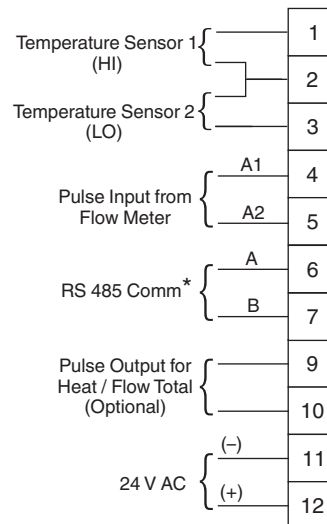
Temperature Sensor 1 (HI)

Temperature Sensor 2 (LO)

Pulse Input from Flow Meter

A1

A2

RS 485 Comm*

A

B

Pulse Output for Heat / Flow Total (Optional)

24 V AC

(–)

(+)

1
2
3
4
5
6
7
9
10
11
12